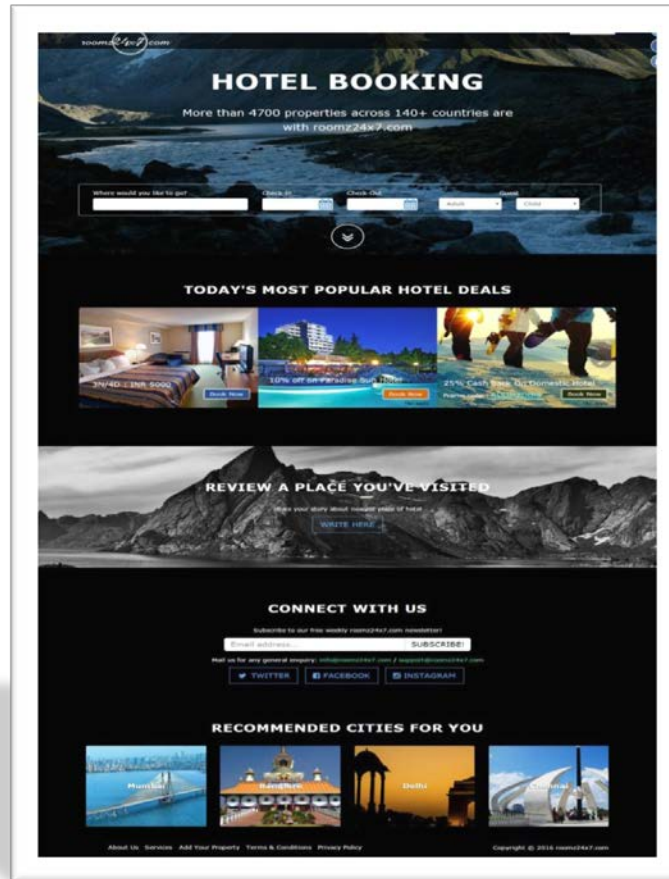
roomz24x7.com

HOTEL BOOKING

More than 4700 properties across 140+ countries are with roomz24×7.com

Where would you like to go?
Check In
Check Out
Guest
Adult
Child

TODAY'S MOST POPULAR HOTEL DEALS

3N/4D : INR 5000
Book Now

10% off on Paradise Sun Hotel
Book Now

25% Cash Back On Domestic Hotel
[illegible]
Book Now

REVIEW A PLACE YOU'VE VISITED

Share your story about nearest place of hotel

WRITE HERE

CONNECT WITH US

Subscribe to our free weekly roomz24x7.com newsletter!

Email address...
SUBSCRIBE!

Mail us for any general enquiry: info@roomz24x7.com / support@roomz24x7.com

TWITTER
FACEBOOK
INSTAGRAM

RECOMMENDED CITIES FOR YOU

Mumbai
Banglore
Delhi
Chennai

About Us Services Add Your Property Terms & Conditions Privacy Policy

Copyright © 2016 roomz24x7.com